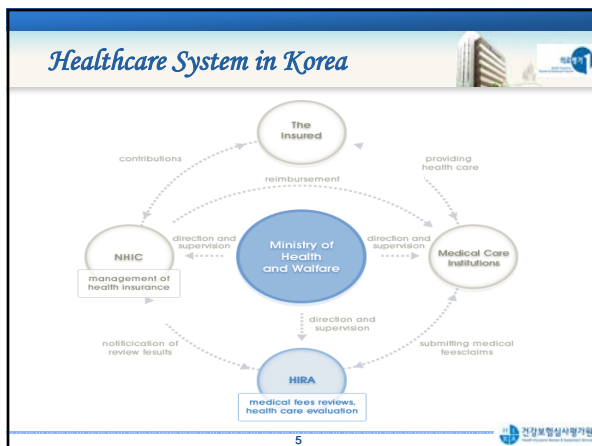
Healthcare System in Korea

The Insured

contributions

providing health care

reimbursement

NHIC

direction and supervision

Ministry of Health and Walfare

direction and supervision

Medical Care Institutions

management of health insurance

direction and supervision

notificication of review results

submitting medical feesclaims

HIRA

medical fees reviews, health care evaluation

건강보험심사평가원

5